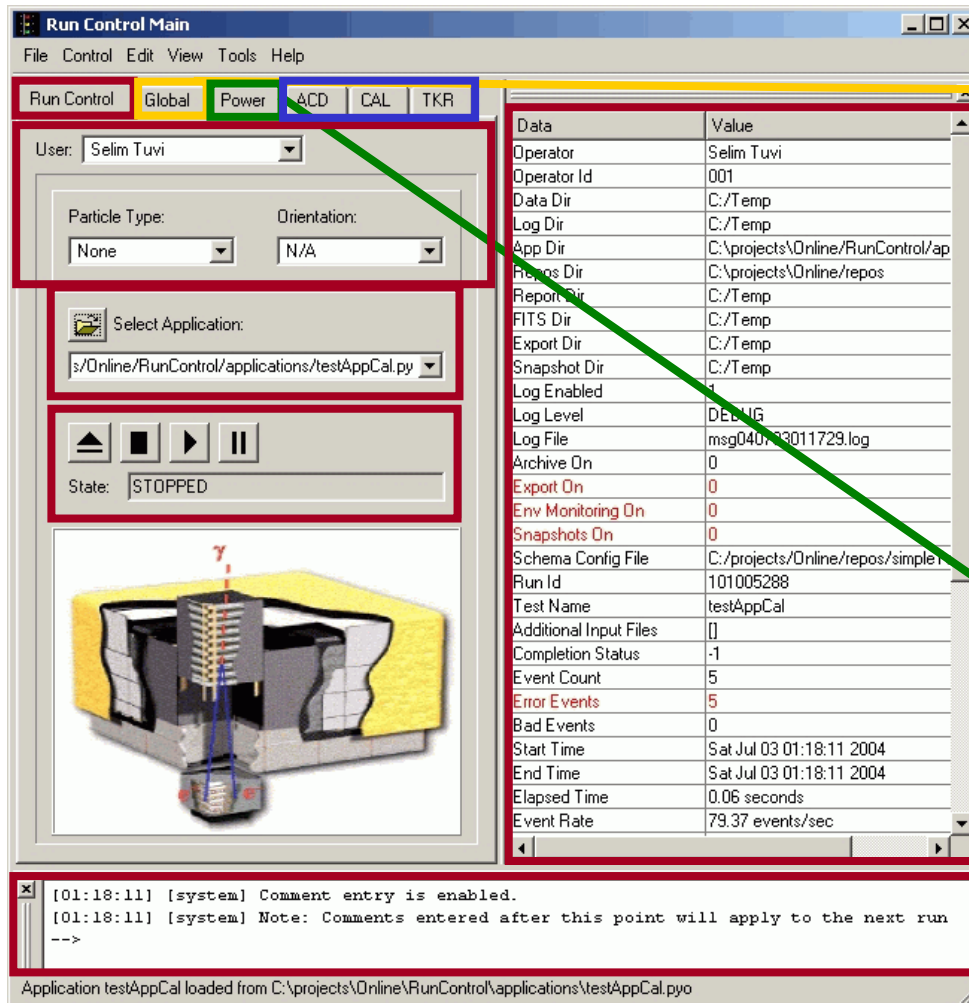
Run Control Main

File Control Edit View Tools Help

Run Control Global Power ACD CAL TKR

User: Selim Tuvi

Particle Type: None

Orientation: N/A

Select Application:

s/Online/RunControl/applications/testAppCal.py

State: STOPPED

γ

e⁻ e⁺

| Data | Value |
|---|---|
| Operator | Selim Tuvi |
| Operator Id | 001 |
| Data Dir | C:/Temp |
| Log Dir | C:/Temp |
| App Dir | C:\projects\Online/RunControl/ap |
| Repos Dir | C:\projects\Online/repos |
| Report Dir | C:/Temp |
| FITS Dir | C:/Temp |
| Export Dir | C:/Temp |
| Snapshot Dir | C:/Temp |
| Log Enabled | 1 |
| Log Level | DEBUG |
| Log File | msg040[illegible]3011729.log |
| Archive On | 0 |
| Export On | 0 |
| Env Monitoring On | 0 |
| Snapshots On | 0 |
| Schema Config File | C:/projects/Online/repos/simple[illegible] |
| Run Id | 101005288 |
| Test Name | testAppCal |
| Additional Input Files | [] |
| Completion Status | -1 |
| Event Count | 5 |
| Error Events | 5 |
| Bad Events | 0 |
| Start Time | Sat Jul 03 01:18:11 2004 |
| End Time | Sat Jul 03 01:18:11 2004 |
| Elapsed Time | 0.06 seconds |
| Event Rate | 79.37 events/sec |

[01:18:11] [system] Comment entry is enabled.
[01:18:11] [system] Note: Comments entered after this point will apply to the next run
-->

Application testAppCal loaded from C:\projects\Online\RunControl\applications\testAppCal.pyo